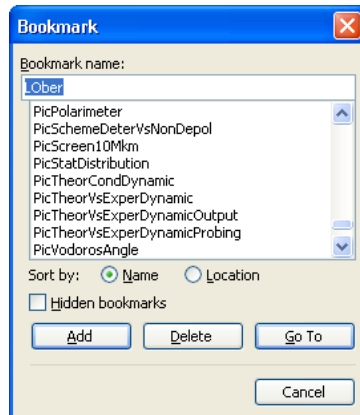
Bookmark

Bookmark name:

LOber

PicPolarimeter
PicSchemeDeterVsNonDepol
PicScreen10Mkm
PicStatDistribution
PicTheorCondDynamic
PicTheorVsExperDynamic
PicTheorVsExperDynamicOutput
PicTheorVsExperDynamicProbing
PicVodorosAngle

Sort by: Name Location

Hidden bookmarks

Add Delete Go To

Cancel